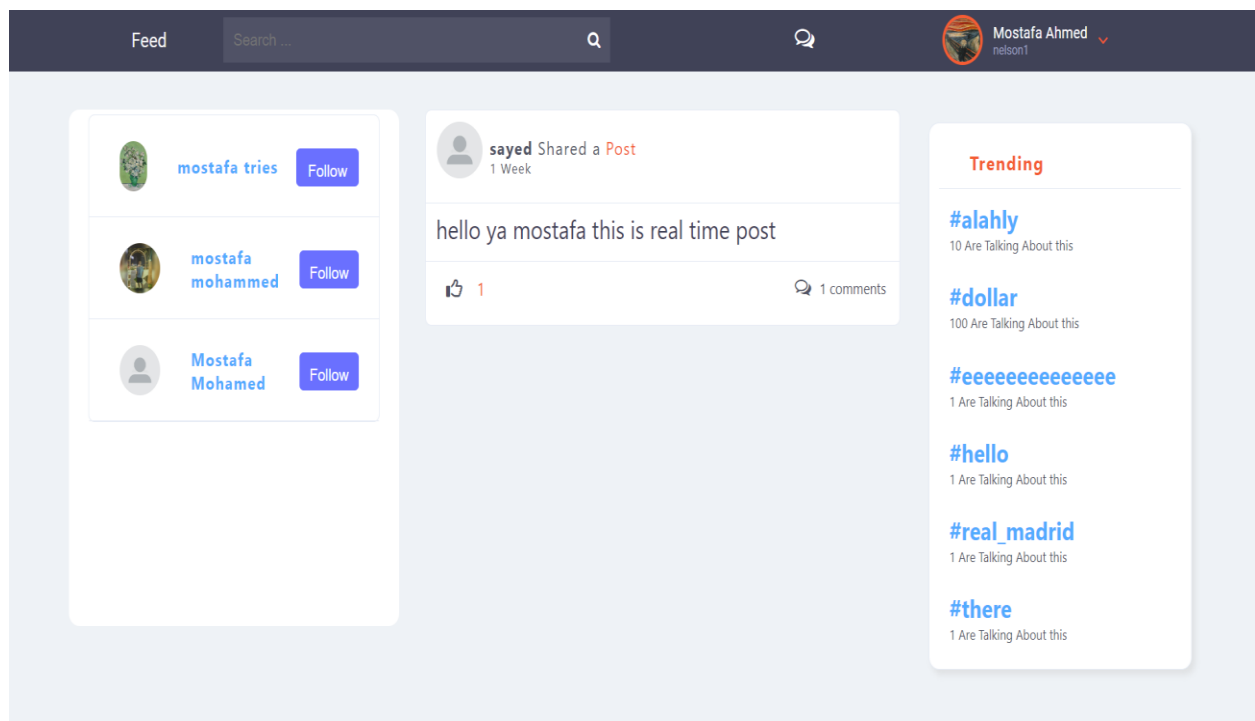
Feed

Search ...

Mostafa Ahmed
nelson1

mostafa tries
Follow

mostafa mohammed
Follow

Mostafa Mohamed
Follow

sayed Shared a Post
1 Week

hello ya mostafa this is real time post

1

1 comments

Trending

#alahly
10 Are Talking About this

#dollar
100 Are Talking About this

#eeeeeeeeeeeeee
1 Are Talking About this

#hello
1 Are Talking About this

#real_madrid
1 Are Talking About this

#there
1 Are Talking About this